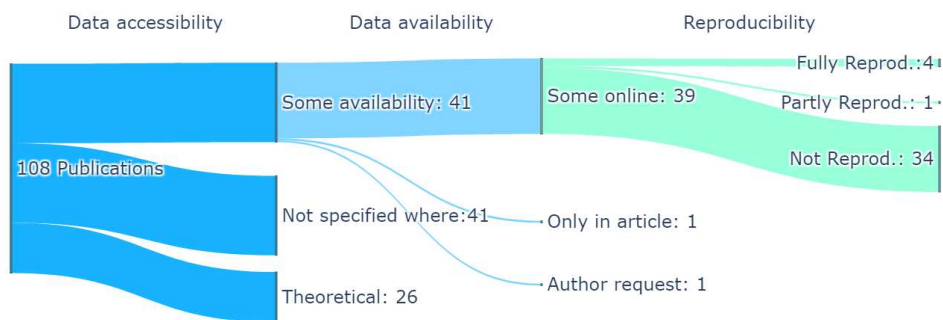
Data accessibility

Data availability

Reproducibility

108 Publications

Some availability: 41

Not specified where:41

Theoretical: 26

Some online: 39

Only in article: 1

Author request: 1

Fully Reprod.:4

Partly Reprod.: 1

Not Reprod.: 34